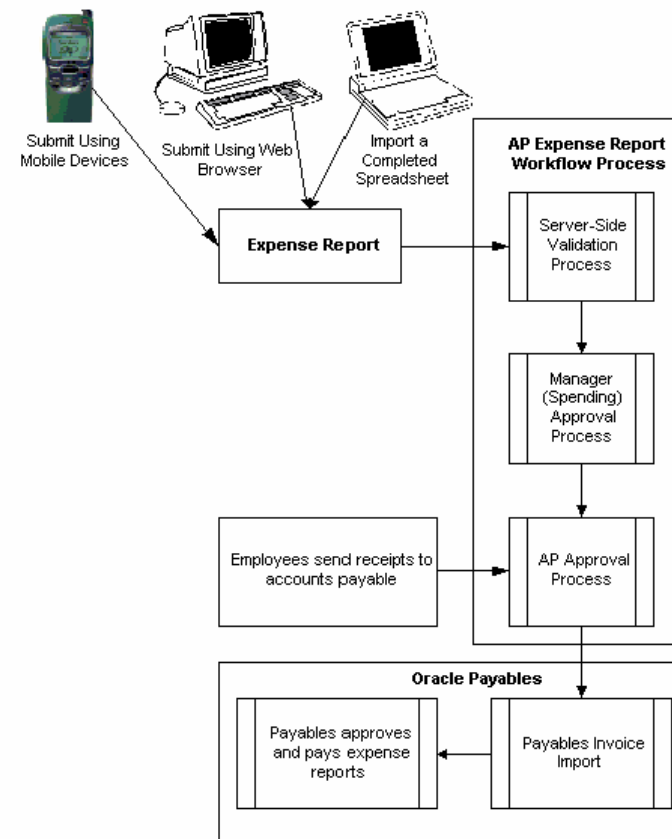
Submit Using Mobile Devices

Submit Using Web Browser

Import a Completed Spreadsheet

AP Expense Report Workflow Process

Expense Report

Server-Side Validation Process

Manager (Spending) Approval Process

Employees send receipts to accounts payable

AP Approval Process

Oracle Payables

Payables approves and pays expense reports

Payables Invoice Import